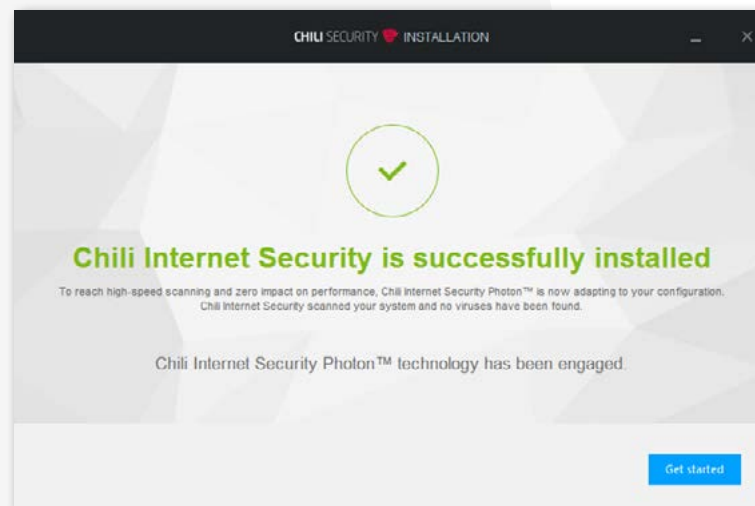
CHILI SECURITY INSTALLATION

Chili Internet Security is successfully installed

To reach high-speed scanning and zero impact on performance, Chili Internet Security Photon™ is now adapting to your configuration. Chili Internet Security scanned your system and no viruses have been found.

Chili Internet Security Photon™ technology has been engaged.

Get started